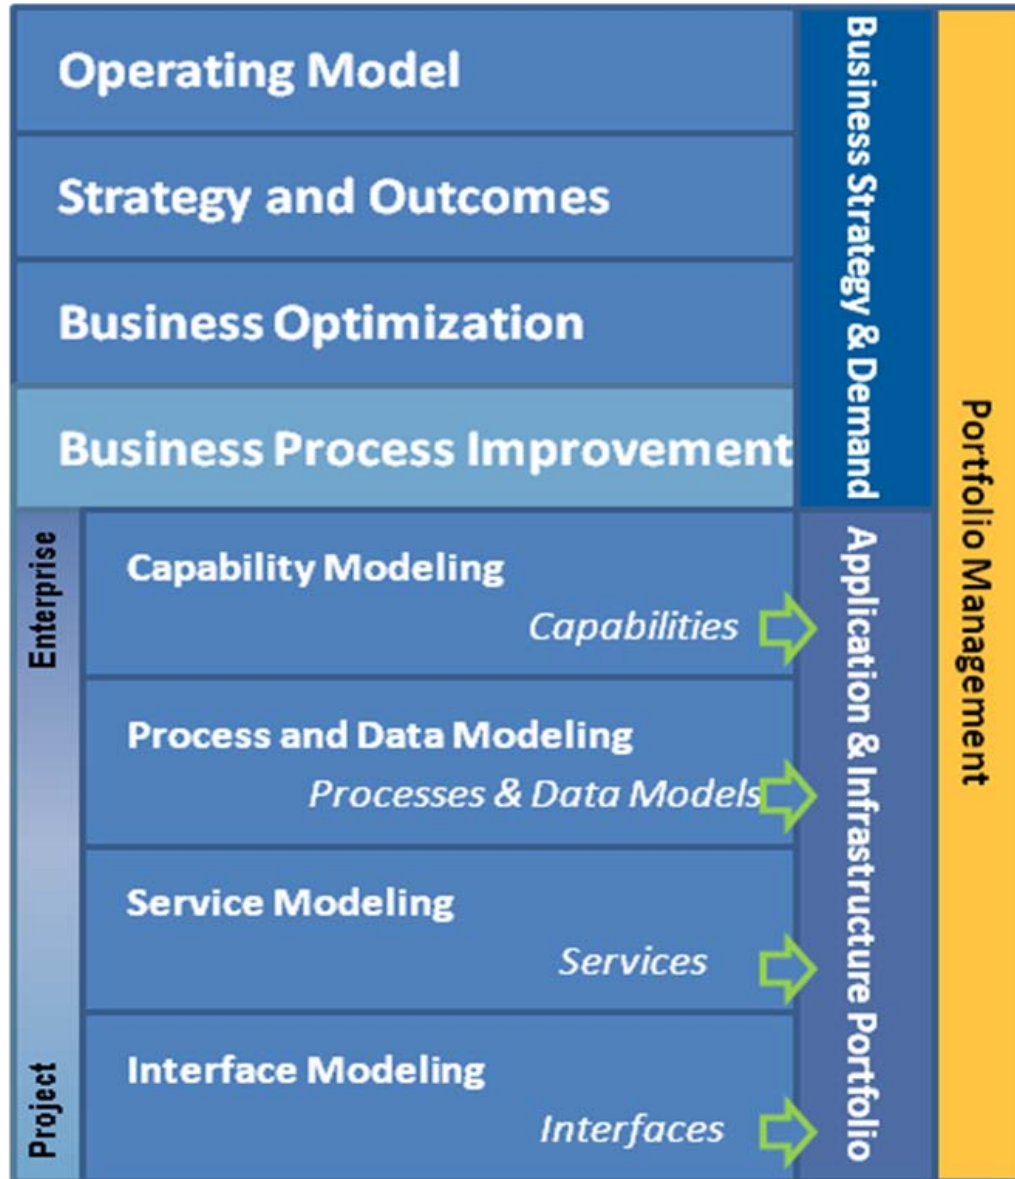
Operating Model

Strategy and Outcomes

Business Optimization

Business Process Improvement

Enterprise

Project

Capability Modeling

Capabilities

Process and Data Modeling

Processes & Data Models

Service Modeling

Services

Interface Modeling

Interfaces

Business Strategy & Demand

Application & Infrastructure Portfolio

Portfolio Management